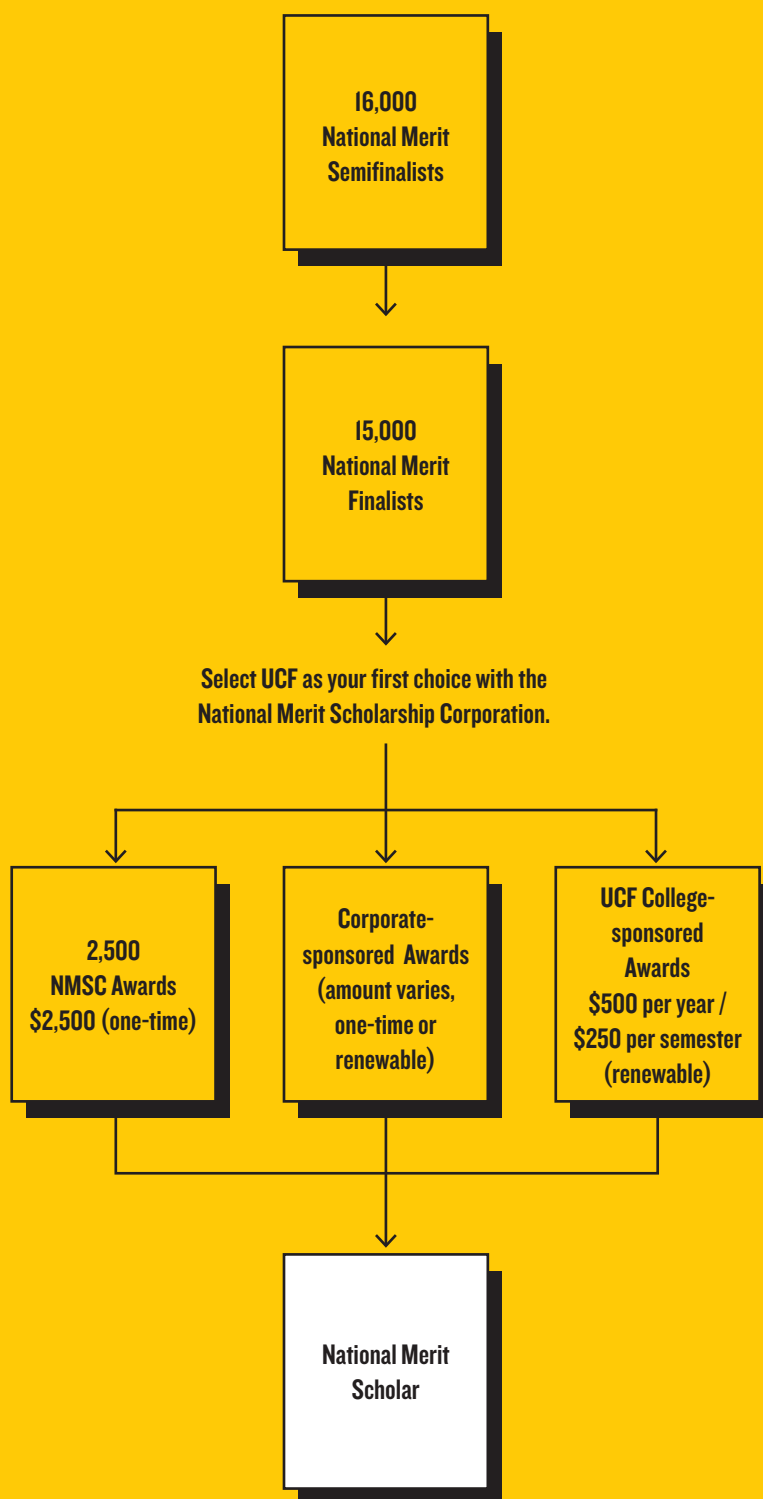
16,000
National Merit
Semifinalists

15,000
National Merit
Finalists

Select UCF as your first choice with the National Merit Scholarship Corporation.

2,500
NMSC Awards
\$2,500 (one-time)

Corporate-sponsored Awards
(amount varies, one-time or renewable)

UCF College-sponsored Awards
\$500 per year / \$250 per semester
(renewable)

National Merit
Scholar